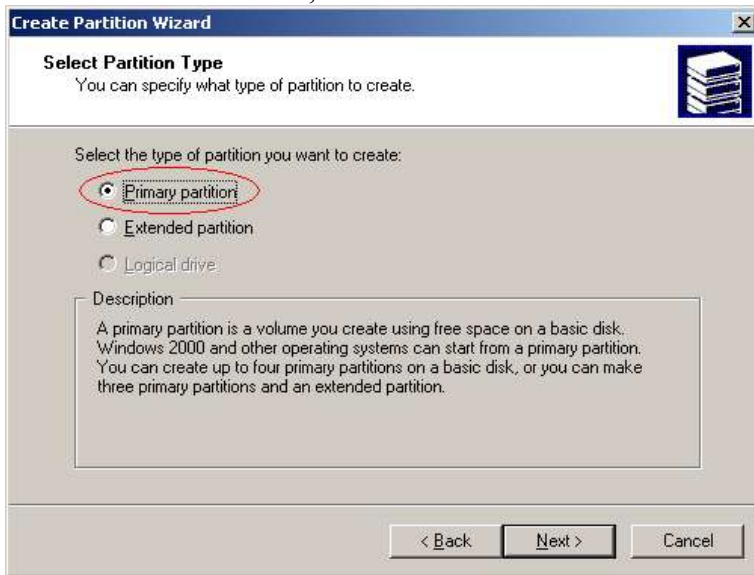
Create Partition Wizard

Select Partition Type
You can specify what type of partition to create.

Select the type of partition you want to create:

Primary partition

Extended partition

Logical drive

Description

A primary partition is a volume you create using free space on a basic disk. Windows 2000 and other operating systems can start from a primary partition. You can create up to four primary partitions on a basic disk, or you can make three primary partitions and an extended partition.

< Back

Next >

Cancel